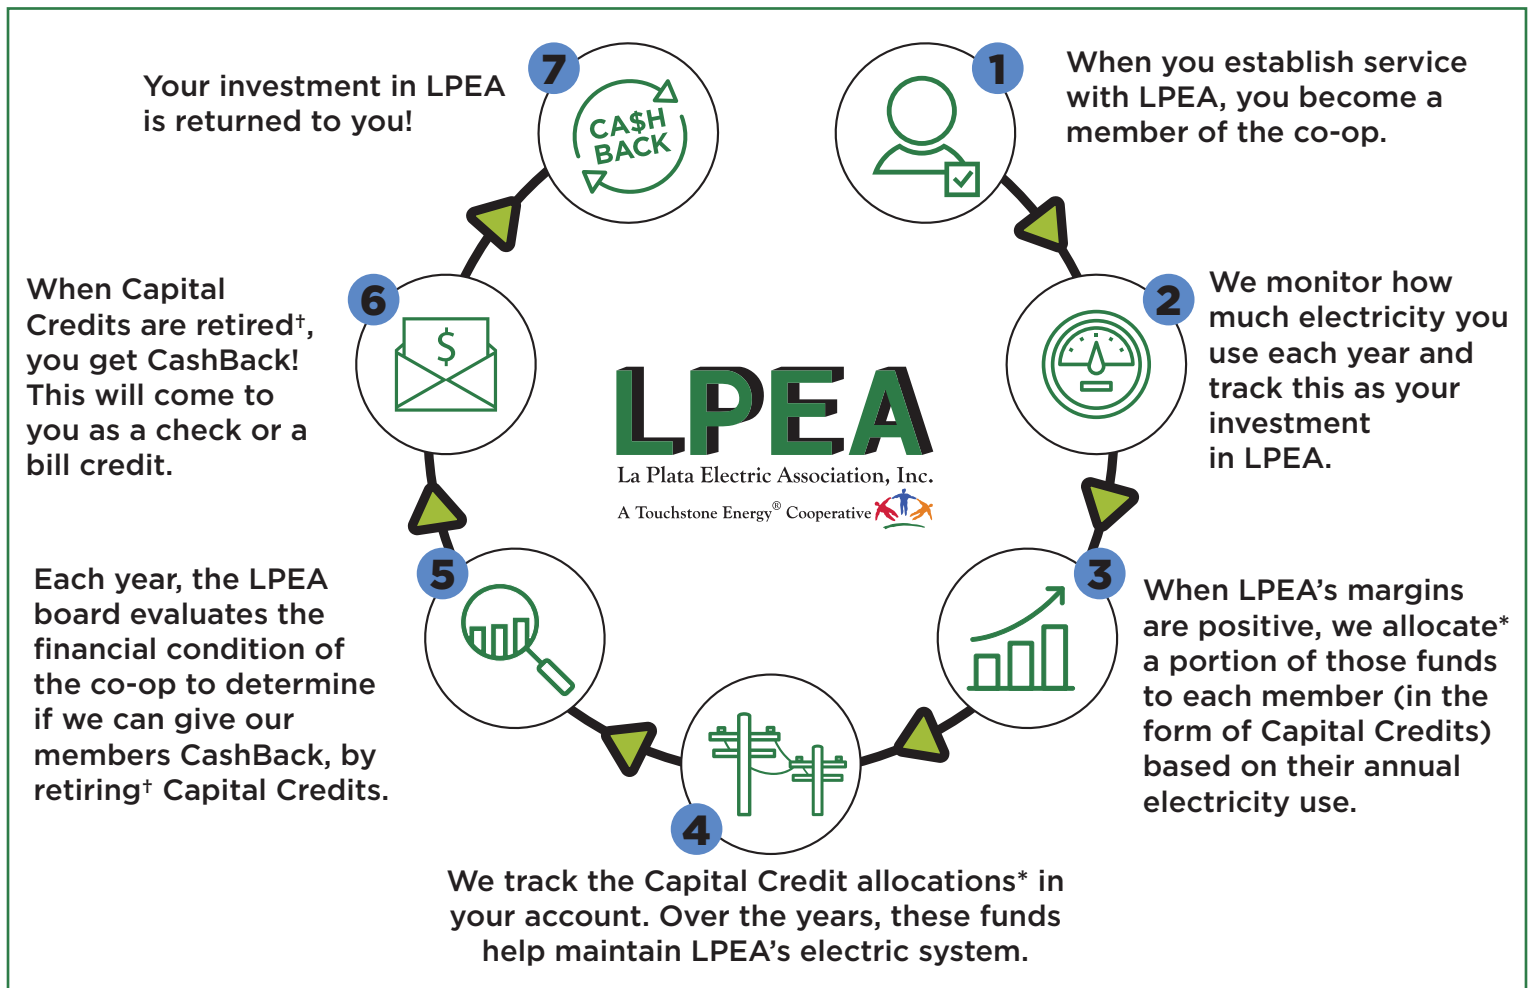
7

Your investment in LPEA is returned to you!

CA$H BACK

1

When you establish service with LPEA, you become a member of the co-op.

6

When Capital Credits are retired†, you get CashBack! This will come to you as a check or a bill credit.

$

LPEA

La Plata Electric Association, Inc.

A Touchstone Energy® Cooperative

2

We monitor how much electricity you use each year and track this as your investment in LPEA.

5

Each year, the LPEA board evaluates the financial condition of the co-op to determine if we can give our members CashBack, by retiring† Capital Credits.

3

When LPEA's margins are positive, we allocate* a portion of those funds to each member (in the form of Capital Credits) based on their annual electricity use.

4

We track the Capital Credit allocations* in your account. Over the years, these funds help maintain LPEA's electric system.